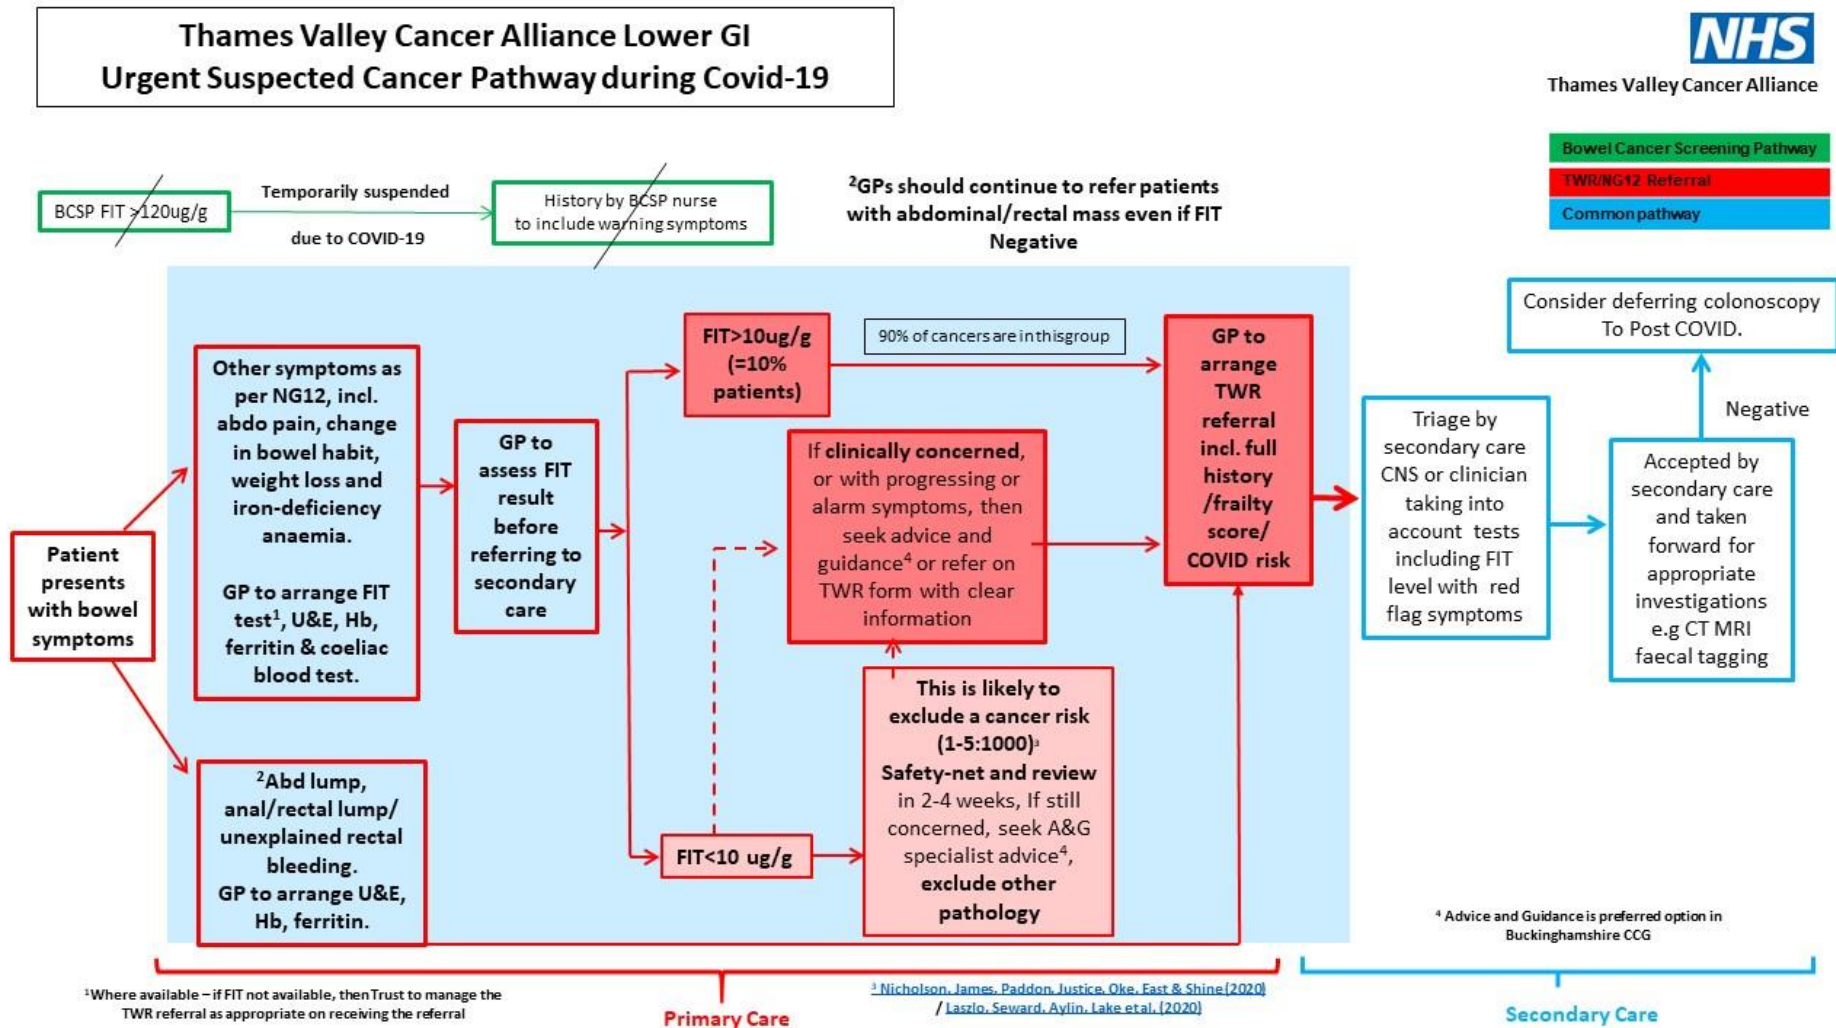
Thames Valley Cancer Alliance Lower GI
Urgent Suspected Cancer Pathway during Covid-19

NHS
Thames Valley Cancer Alliance

Bowel Cancer Screening Pathway
TWR/NG12 Referral
Common pathway

BCSP FIT >120ug/g

Temporarily suspended due to COVID-19

History by BCSP nurse to include warning symptoms

$^2$GPs should continue to refer patients with abdominal/rectal mass even if FIT Negative

Patient presents with bowel symptoms

Other symptoms as per NG12, incl. abdo pain, change in bowel habit, weight loss and iron-deficiency anaemia.

GP to arrange FIT test$^1$, U&E, Hb, ferritin & coeliac blood test.

$^2$Abd lump, anal/rectal lump/ unexplained rectal bleeding.
GP to arrange U&E, Hb, ferritin.

GP to assess FIT result before referring to secondary care

FIT>10ug/g (=10% patients)

90% of cancers are in this group

If clinically concerned, or with progressing or alarm symptoms, then seek advice and guidance$^4$ or refer on TWR form with clear information

FIT<10 ug/g

This is likely to exclude a cancer risk (1-5:1000)$^3$
Safety-net and review in 2-4 weeks, If still concerned, seek A&G specialist advice$^4$, exclude other pathology

GP to arrange TWR referral incl. full history /frailty score/ COVID risk

Triage by secondary care CNS or clinician taking into account tests including FIT level with red flag symptoms

Accepted by secondary care and taken forward for appropriate investigations e.g CT MRI faecal tagging

Negative

Consider deferring colonoscopy To Post COVID.

$^4$ Advice and Guidance is preferred option in Buckinghamshire CCG

$^1$Where available – if FIT not available, then Trust to manage the TWR referral as appropriate on receiving the referral

Primary Care

$^3$ Nicholson, James, Paddon, Justice, Oke, East & Shine (2020) / Laszlo, Seward, Aylin, Lake et al. (2020)

Secondary Care